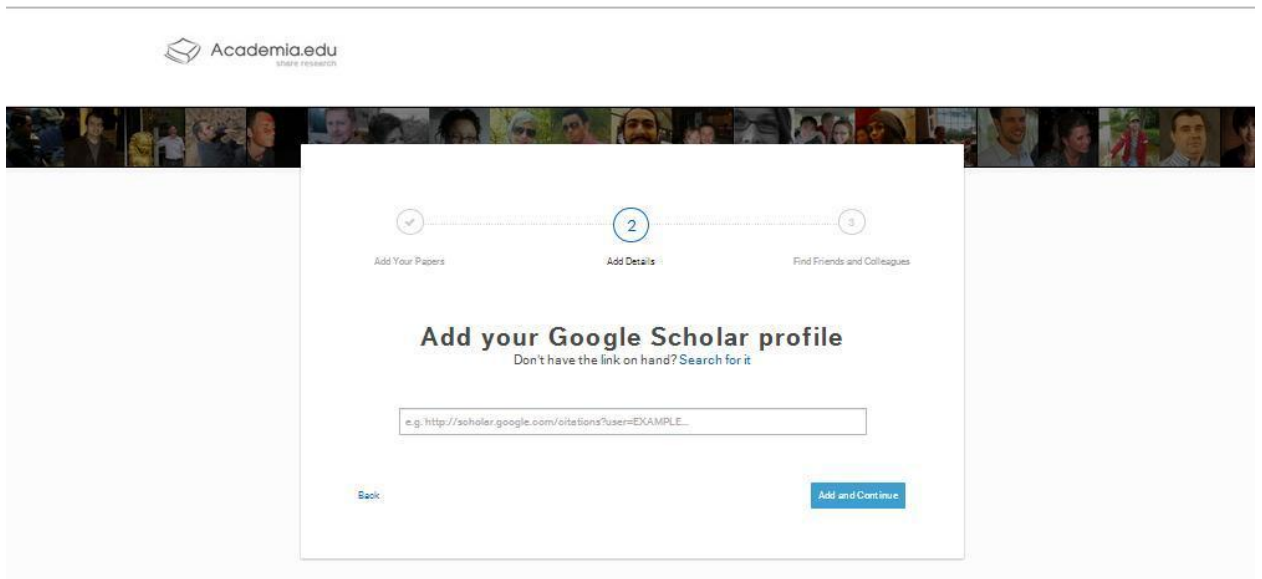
Academia.edu
share research

2

3

Add Your Papers

Add Details

Find Friends and Colleagues

Add your Google Scholar profile

Don't have the link on hand? Search for it

e.g. http://scholar.google.com/citations?user=EXAMPLE...

Back

Add and Continue